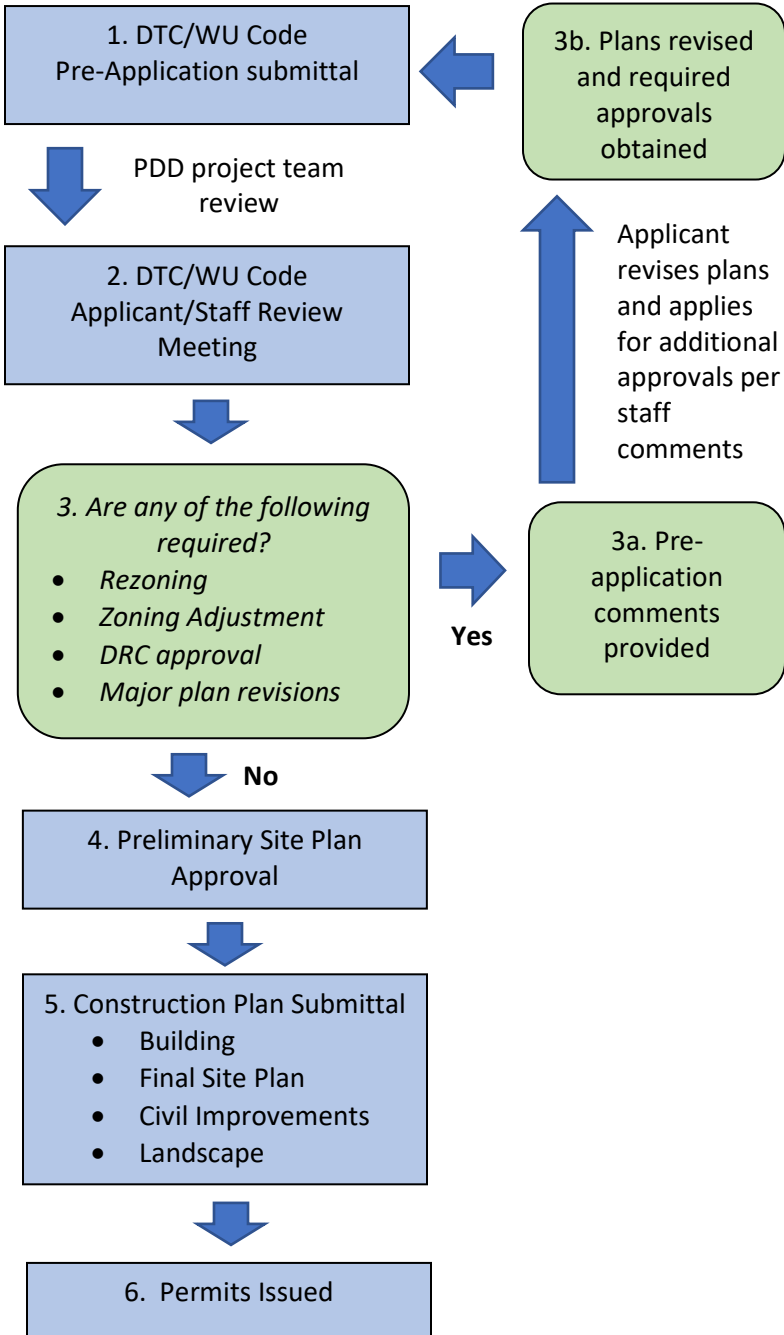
1. DTC/WU Code Pre-Application submittal

3b. Plans revised and required approvals obtained

PDD project team review

Applicant revises plans and applies for additional approvals per staff comments

2. DTC/WU Code Applicant/Staff Review Meeting

*3. Are any of the following required?*
- *Rezoning*
- *Zoning Adjustment*
- *DRC approval*
- *Major plan revisions*

**Yes**

3a. Pre-application comments provided

**No**

4. Preliminary Site Plan Approval

5. Construction Plan Submittal
- Building
- Final Site Plan
- Civil Improvements
- Landscape

6. Permits Issued